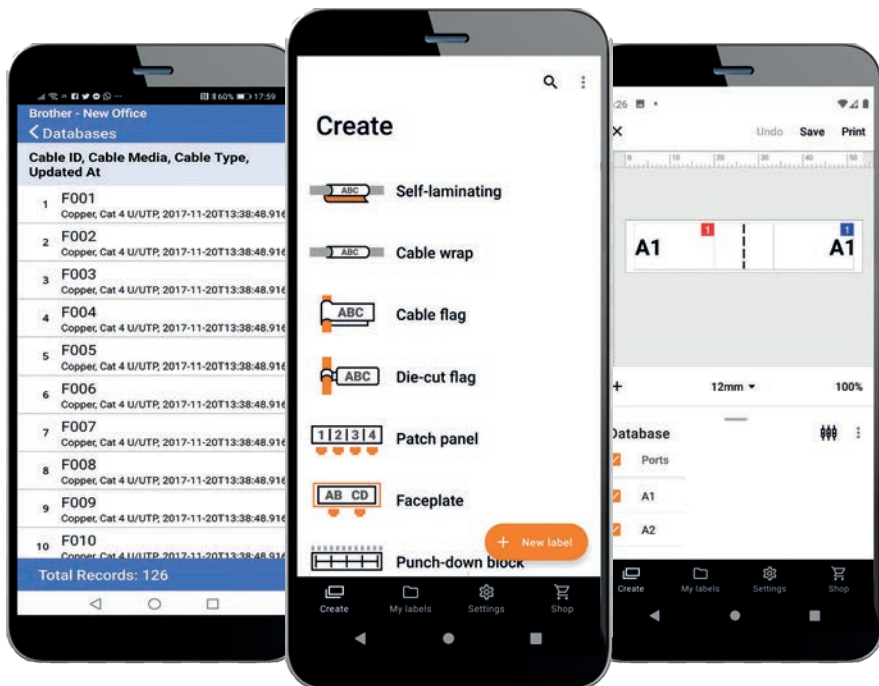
60% 17:59
Brother - New Office
< Databases
Cable ID, Cable Media, Cable Type, Updated At
1 F001
Copper, Cat 4 U/UTP, 2017-11-20T13:38:48.916
2 F002
Copper, Cat 4 U/UTP, 2017-11-20T13:38:48.916
3 F003
Copper, Cat 4 U/UTP, 2017-11-20T13:38:48.916
4 F004
Copper, Cat 4 U/UTP, 2017-11-20T13:38:48.916
5 F005
Copper, Cat 4 U/UTP, 2017-11-20T13:38:48.916
6 F006
Copper, Cat 4 U/UTP, 2017-11-20T13:38:48.916
7 F007
Copper, Cat 4 U/UTP, 2017-11-20T13:38:48.916
8 F008
Copper, Cat 4 U/UTP, 2017-11-20T13:38:48.916
9 F009
Copper, Cat 4 U/UTP, 2017-11-20T13:38:48.916
10 F010
Copper, Cat 4 U/UTP, 2017-11-20T13:38:48.91
Total Records: 126

Create
ABC Self-laminating
ABC Cable wrap
ABC Cable flag
ABC Die-cut flag
1 2 3 4 Patch panel
AB CD Faceplate
Punch-down block
+ New label
Create My labels Settings Shop

26
Undo Save Print
10 20 30 40 50
A1 1 1 A1
+ 12mm 100%
Database
Ports
A1
A2
Create My labels Settings Shop